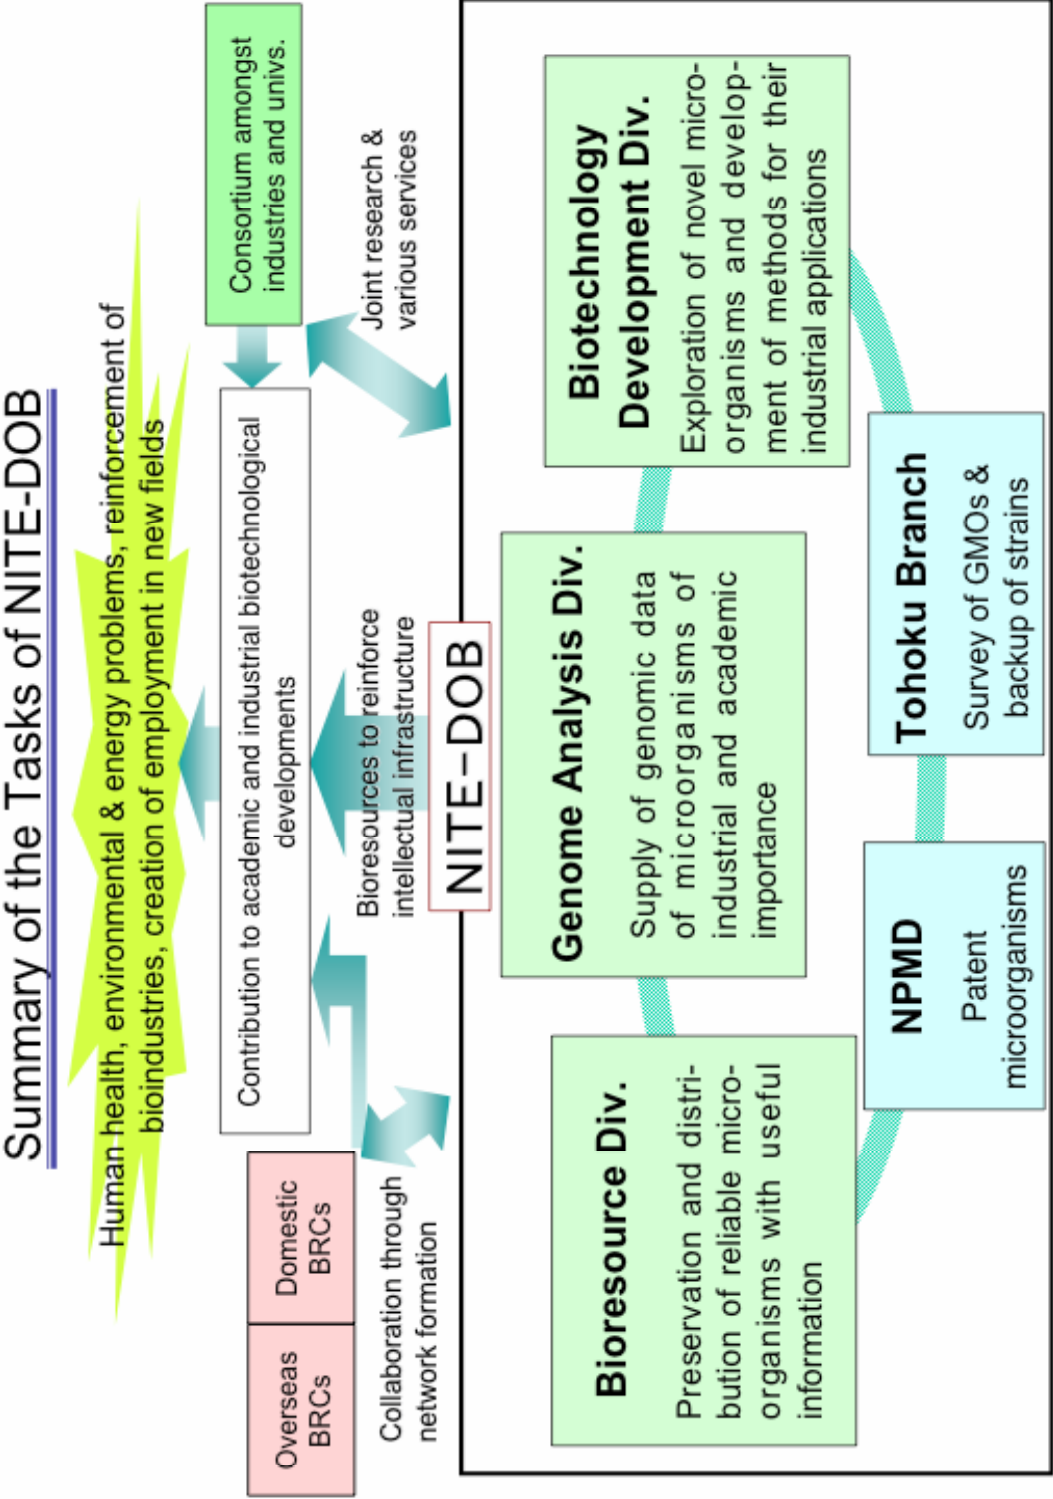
Summary of the Tasks of NITE-DOB

Human health, environmental & energy problems, reinforcement of bioindustries, creation of employment in new fields

Consortium amongst industries and univs.

Joint research & various services

Contribution to academic and industrial biotechnological developments

Bioresources to reinforce intellectual infrastructure

NITE-DOB

Domestic BRCs

Overseas BRCs

Collaboration through network formation

Biotechnology Development Div.
Exploration of novel microorganisms and development of methods for their industrial applications

Genome Analysis Div.
Supply of genomic data of microorganisms of industrial and academic importance

Bioresource Div.
Preservation and distribution of reliable microorganisms with useful information

Tohoku Branch
Survey of GMOs & backup of strains

NPMD
Patent microorganisms